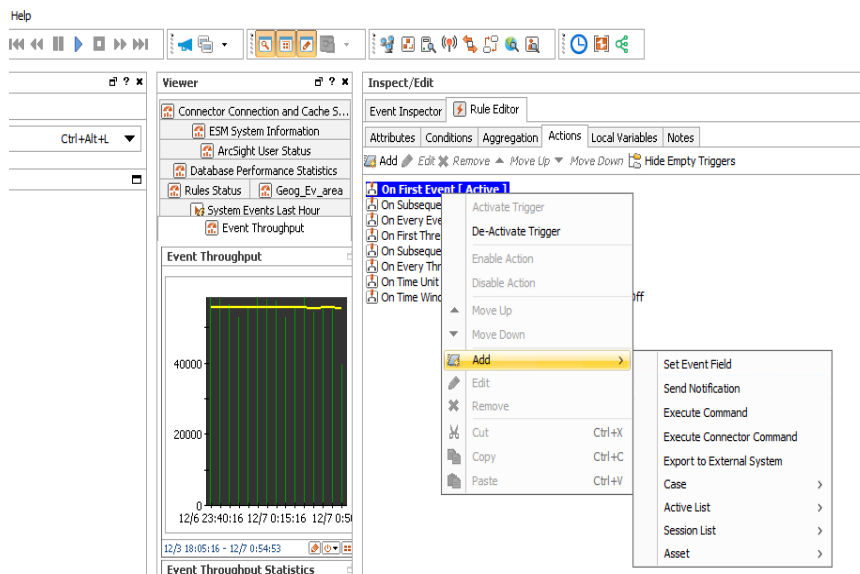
Help

Ctrl+Alt+L

Viewer

Connector Connection and Cache S...
ESM System Information
ArcSight User Status
Database Performance Statistics
Rules Status
Geog_Ev_area
System Events Last Hour
Event Throughput

Event Throughput

40000
20000
0
12/6 23:40:16 12/7 0:15:16 12/7 0:5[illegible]

12/3 18:05:16 - 12/7 0:54:53

Event Throughput Statistics

Inspect/Edit

Event Inspector
Rule Editor

Attributes
Conditions
Aggregation
Actions
Local Variables
Notes

Add Edit Remove Move Up Move Down Hide Empty Triggers

On First Event [ Active ]
On Subseque
On Every Eve
On First Thre
On Subseque
On Every Thr
On Time Unit
On Time Wind

off

Activate Trigger
De-Activate Trigger
Enable Action
Disable Action
Move Up
Move Down
Add
Edit
Remove
Cut Ctrl+X
Copy Ctrl+C
Paste Ctrl+V

Set Event Field
Send Notification
Execute Command
Execute Connector Command
Export to External System
Case
Active List
Session List
Asset